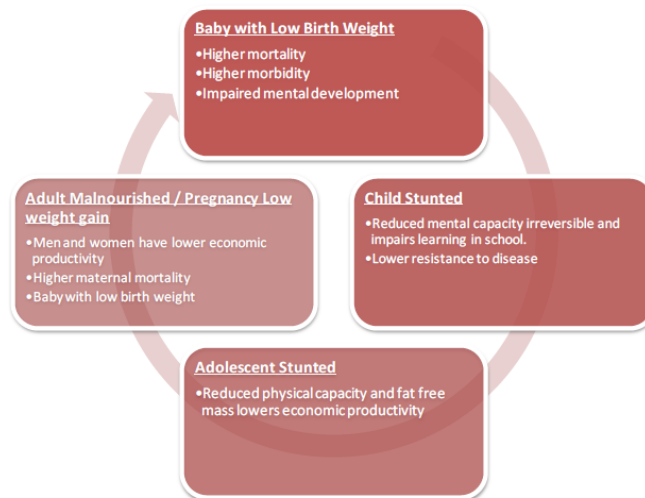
Baby with Low Birth Weight
•Higher mortality
•Higher morbidity
•Impaired mental development

Child Stunted
•Reduced mental capacity irreversible and impairs learning in school.
•Lower resistance to disease

Adolescent Stunted
•Reduced physical capacity and fat free mass lowers economic productivity

Adult Malnourished / Pregnancy Low weight gain
•Men and women have lower economic productivity
•Higher maternal mortality
•Baby with low birth weight